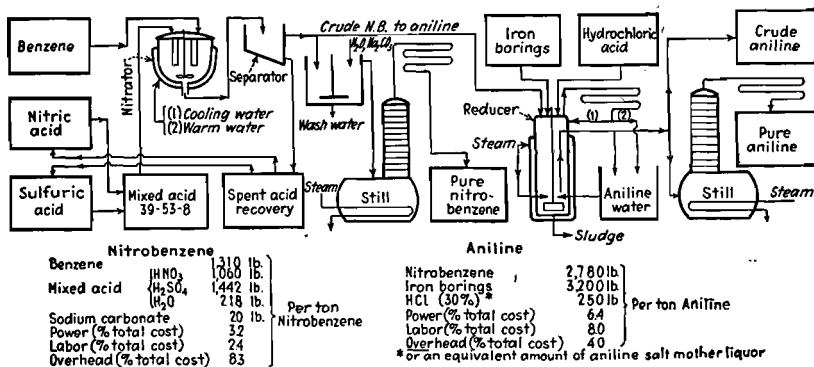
Benzene

Nitrator

(1) Cooling water
(2) Warm water

Separator

Crude N.B. to aniline

$H_2O$ $Na_2CO_3$

Wash water

Nitric acid

Sulfuric acid

Mixed acid 39-53-8

Spent acid recovery

Steam

Still

Pure nitrobenzene

Iron borings

Hydrochloric acid

Reducer

Steam

(1) (2)

Aniline water

Sludge

Crude aniline

Pure aniline

Still

Steam

Nitrobenzene

| | | |
|---|---|---|
| Benzene | | 1,310 lb. |
| Mixed acid | $HNO_3$ | 1,060 lb. |
| | $H_2SO_4$ | 1,442 lb. |
| | $H_2O$ | 218 lb. |
| Sodium carbonate | | 20 lb. |
| Power (% total cost) | | 32 |
| Labor (% total cost) | | 24 |
| Overhead (% total cost) | | 83 |

Per ton Nitrobenzene

Aniline

| | |
|---|---|
| Nitrobenzene | 2,780 lb |
| Iron borings | 3,200 lb |
| HCl (30%)* | 250 lb |
| Power (% total cost) | 6.4 |
| Labor (% total cost) | 8.0 |
| Overhead (% total cost) | 40 |

Per ton Aniline

*or an equivalent amount of aniline salt mother liquor